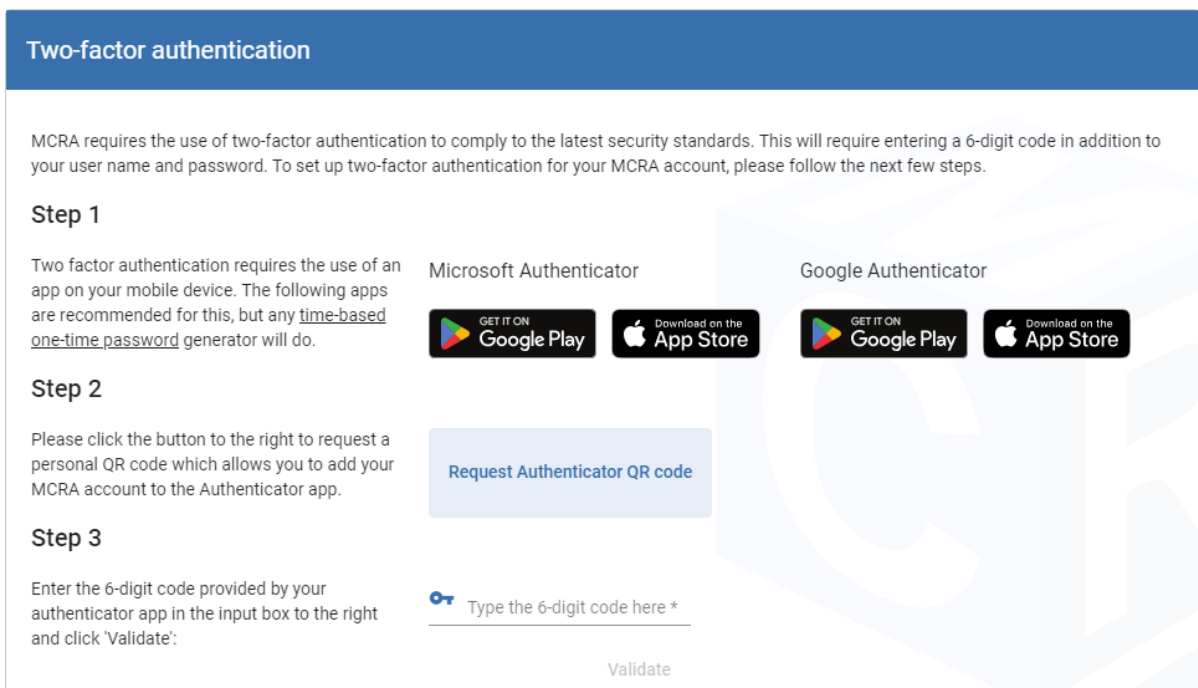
Two-factor authentication

MCRA requires the use of two-factor authentication to comply to the latest security standards. This will require entering a 6-digit code in addition to your user name and password. To set up two-factor authentication for your MCRA account, please follow the next few steps.

Step 1

Two factor authentication requires the use of an app on your mobile device. The following apps are recommended for this, but any time-based one-time password generator will do.

Microsoft Authenticator

GET IT ON Google Play

Download on the App Store

Google Authenticator

GET IT ON Google Play

Download on the App Store

Step 2

Please click the button to the right to request a personal QR code which allows you to add your MCRA account to the Authenticator app.

Request Authenticator QR code

Step 3

Enter the 6-digit code provided by your authenticator app in the input box to the right and click 'Validate':

Type the 6-digit code here *

Validate